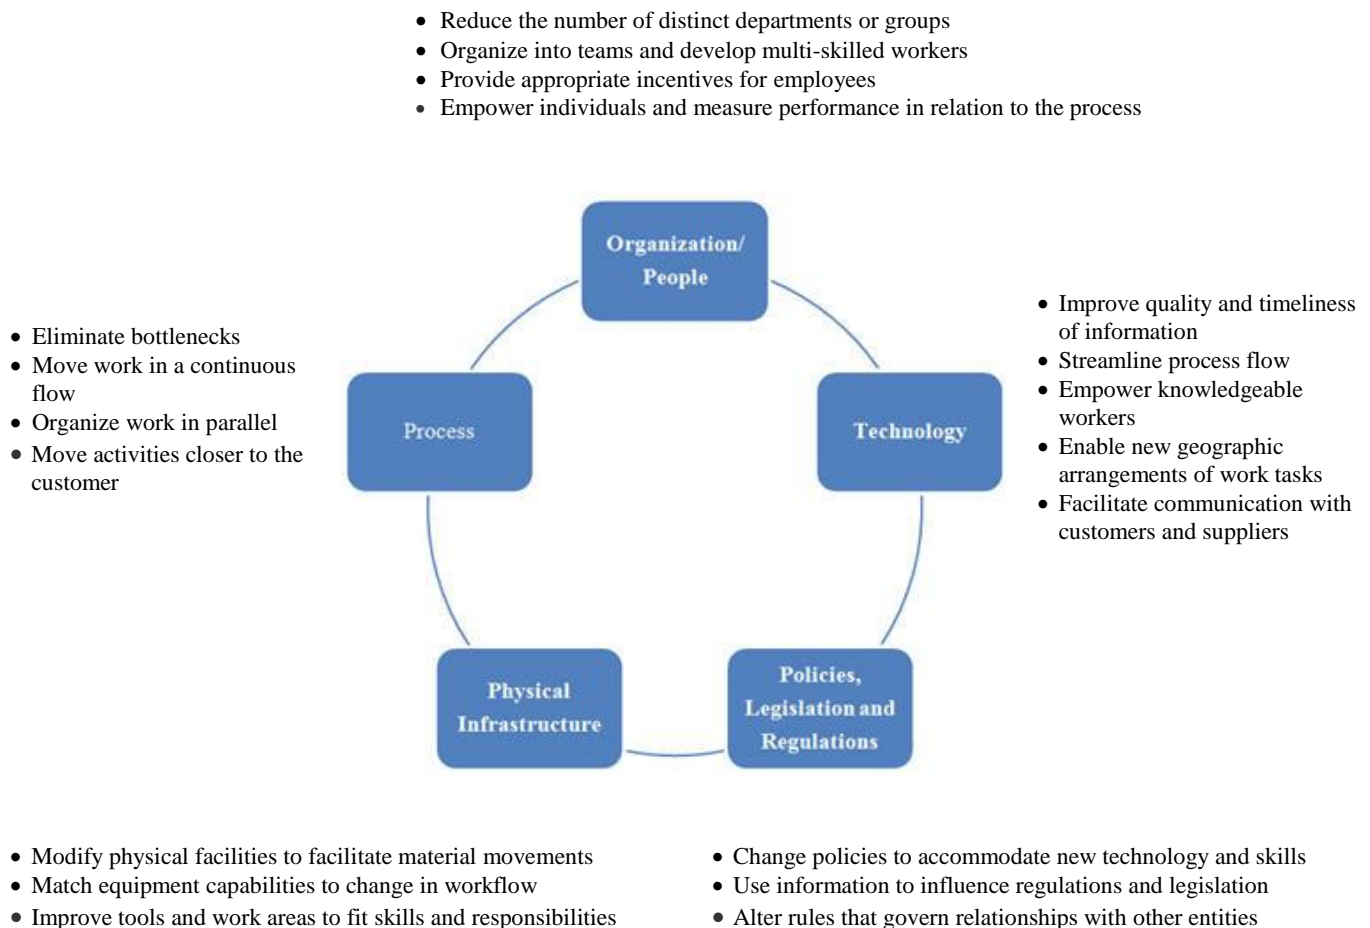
- Reduce the number of distinct departments or groups
- Organize into teams and develop multi-skilled workers
- Provide appropriate incentives for employees
- Empower individuals and measure performance in relation to the process

Organization/ People

- Eliminate bottlenecks
- Move work in a continuous flow
- Organize work in parallel
- Move activities closer to the customer

Process

Technology

- Improve quality and timeliness of information
- Streamline process flow
- Empower knowledgeable workers
- Enable new geographic arrangements of work tasks
- Facilitate communication with customers and suppliers

Physical Infrastructure

Policies, Legislation and Regulations

- Modify physical facilities to facilitate material movements
- Match equipment capabilities to change in workflow
- Improve tools and work areas to fit skills and responsibilities

- Change policies to accommodate new technology and skills
- Use information to influence regulations and legislation
- Alter rules that govern relationships with other entities